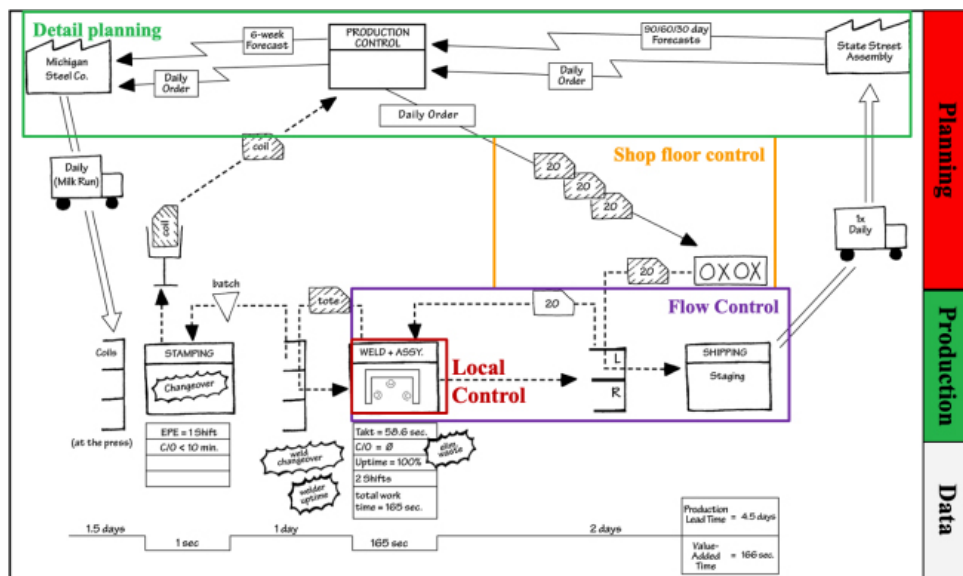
Detail planning

Michigan Steel Co.

6-week Forecast

Daily Order

PRODUCTION CONTROL

90/60/30 day Forecasts

Daily Order

State Street Assembly

Planning

Daily Order

coil

Shop floor control

20

20

20

Daily (Milk Run)

coil

1x Daily

20

OXOX

batch

tote

20

Flow Control

Production

Coils

STAMPING

Changeover

WELD + ASSY.

Local Control

L

R

SHIPPING

Staging

(at the press)

EPE = 1 Shift

C/O < 10 min.

weld changeover

welder uptime

Takt = 58.6 sec.

C/O = Ø

Uptime = 100%

2 Shifts

total work time = 165 sec.

elim. waste

Data

1.5 days

1 sec

1 day

165 sec

2 days

Production Lead Time = 4.5 days

Value-Added Time = 166 sec.